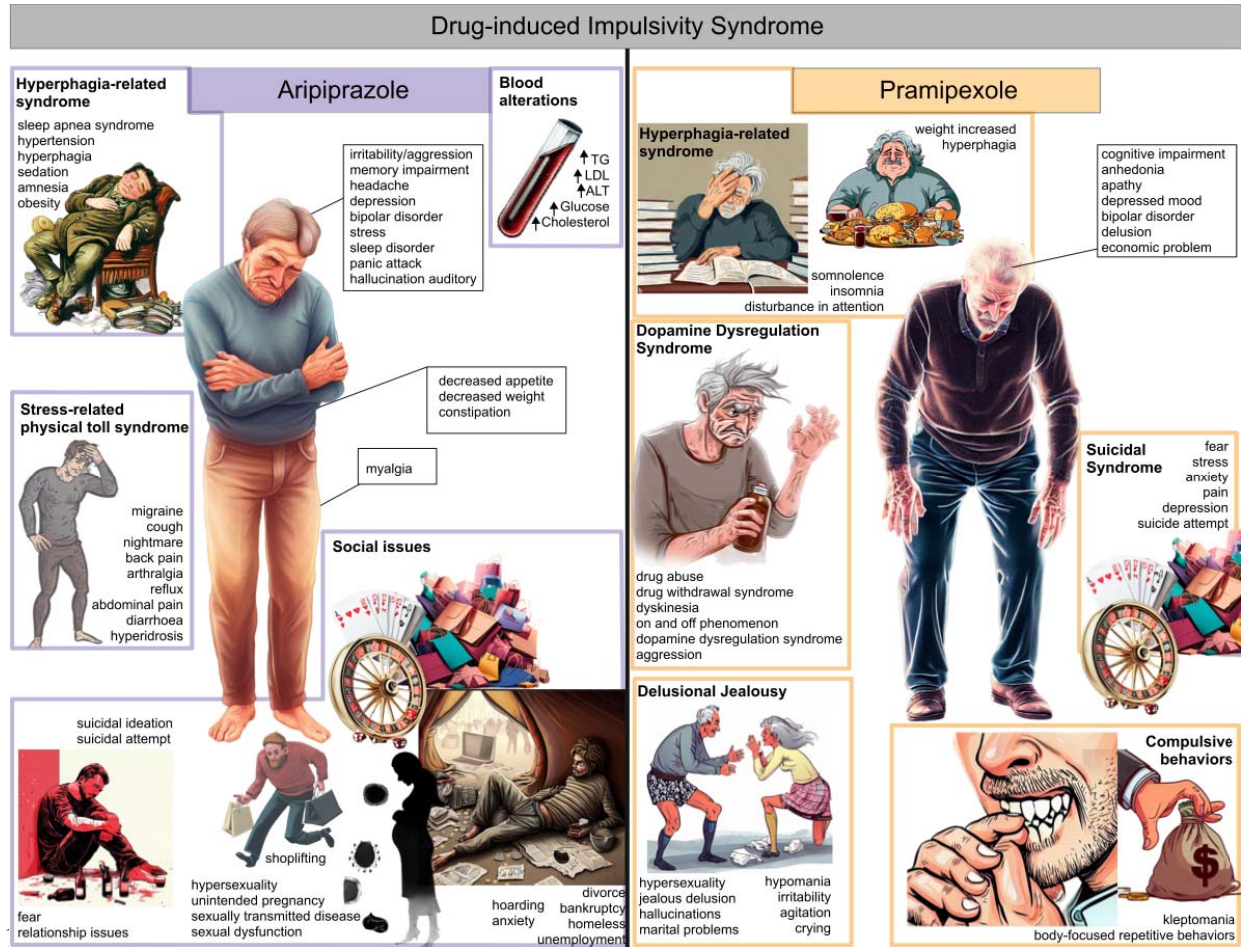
Drug-induced Impulsivity Syndrome

Aripiprazole

Hyperphagia-related syndrome
sleep apnea syndrome
hypertension
hyperphagia
sedation
amnesia
obesity

irritability/aggression
memory impairment
headache
depression
bipolar disorder
stress
sleep disorder
panic attack
hallucination auditory

Blood alterations
↑TG
↑LDL
↑ALT
↑Glucose
↑Cholesterol

decreased appetite
decreased weight
constipation

myalgia

Stress-related physical toll syndrome
migraine
cough
nightmare
back pain
arthralgia
reflux
abdominal pain
diarrhoea
hyperidrosis

Social issues

suicidal ideation
suicidal attempt

fear
relationship issues

shoplifting

hypersexuality
unintended pregnancy
sexually transmitted disease
sexual dysfunction

hoarding
anxiety

divorce
bankruptcy
homeless
unemployment

Pramipexole

Hyperphagia-related syndrome
weight increased
hyperphagia

somnolence
insomnia
disturbance in attention

cognitive impairment
anhedonia
apathy
depressed mood
bipolar disorder
delusion
economic problem

Dopamine Dysregulation Syndrome
drug abuse
drug withdrawal syndrome
dyskinesia
on and off phenomenon
dopamine dysregulation syndrome
aggression

Suicidal Syndrome
fear
stress
anxiety
pain
depression
suicide attempt

Delusional Jealousy
hypersexuality
jealous delusion
hallucinations
marital problems

hypomania
irritability
agitation
crying

Compulsive behaviors
$
kleptomania
body-focused repetitive behaviors